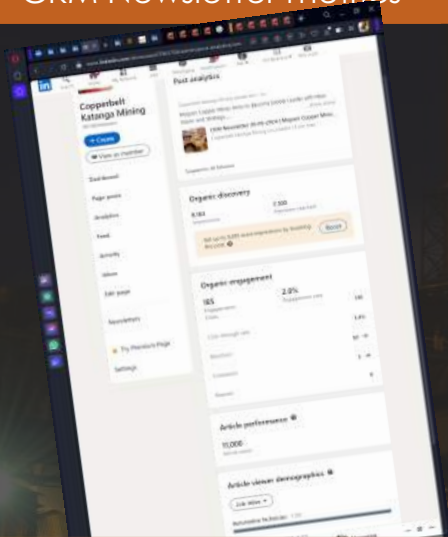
CKM Newsletter Metrics

Copperbelt Katanga Mining

+ Create

View as member

Dashboard

Page posts

Analytics

Feed

Activity

Inbox

Edit page

Newsletters

Try Premium Page

Settings

Post analytics

Copperbelt Katanga Mining

Organic discovery

8,184

7,100

Boost

Organic engagement

185

2.0%

Engagement rate

Click-through rate

Reactions

Comments

Reposts

Article performance

10,000

Article viewer demographics

Job titles